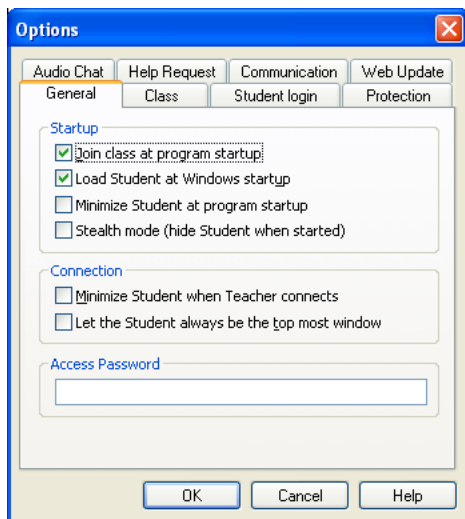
Options

Audio Chat
Help Request
Communication
Web Update
General
Class
Student login
Protection

Startup
Join class at program startup
Load Student at Windows startup
Minimize Student at program startup
Stealth mode (hide Student when started)

Connection
Minimize Student when Teacher connects
Let the Student always be the top most window

Access Password

OK
Cancel
Help